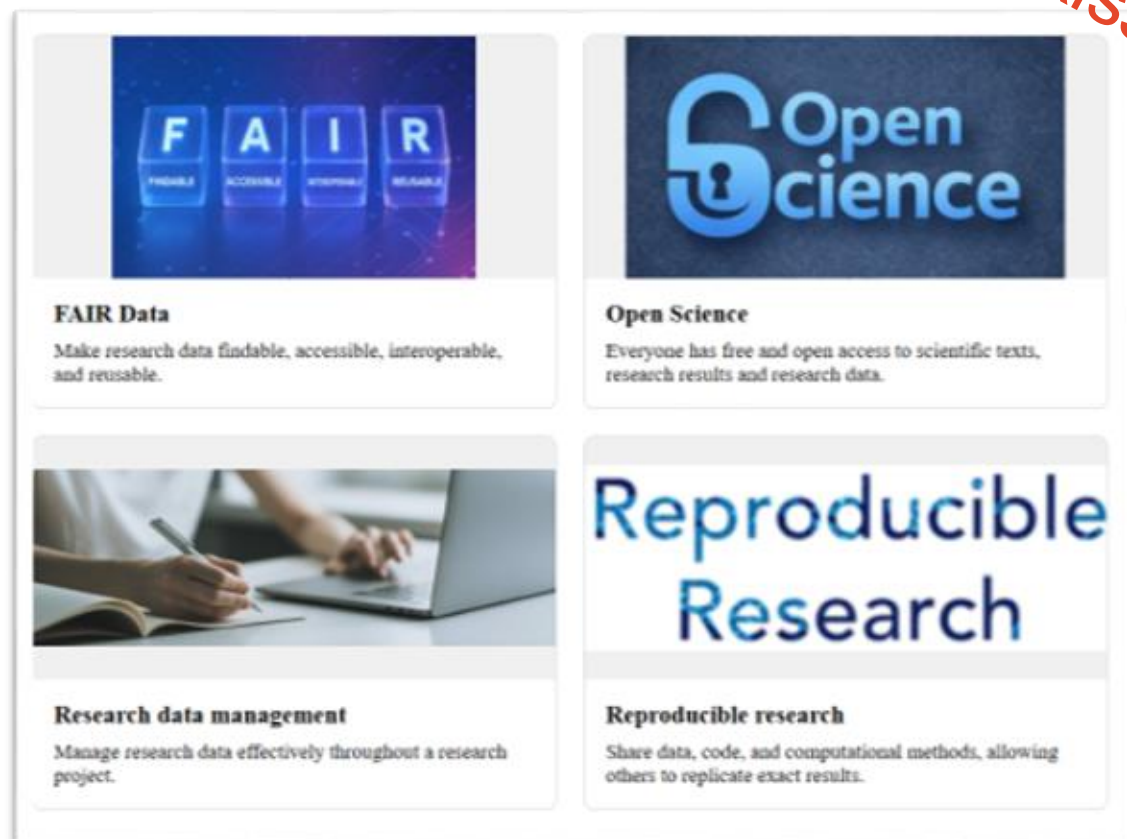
F A I R
FINDABLE ACCESSIBLE INTEROPERABLE REUSABLE

FAIR Data
Make research data findable, accessible, interoperable, and reusable.

Open Science

Open Science
Everyone has free and open access to scientific texts, research results and research data.

Research data management
Manage research data effectively throughout a research project.

Reproducible Research

Reproducible research
Share data, code, and computational methods, allowing others to replicate exact results.